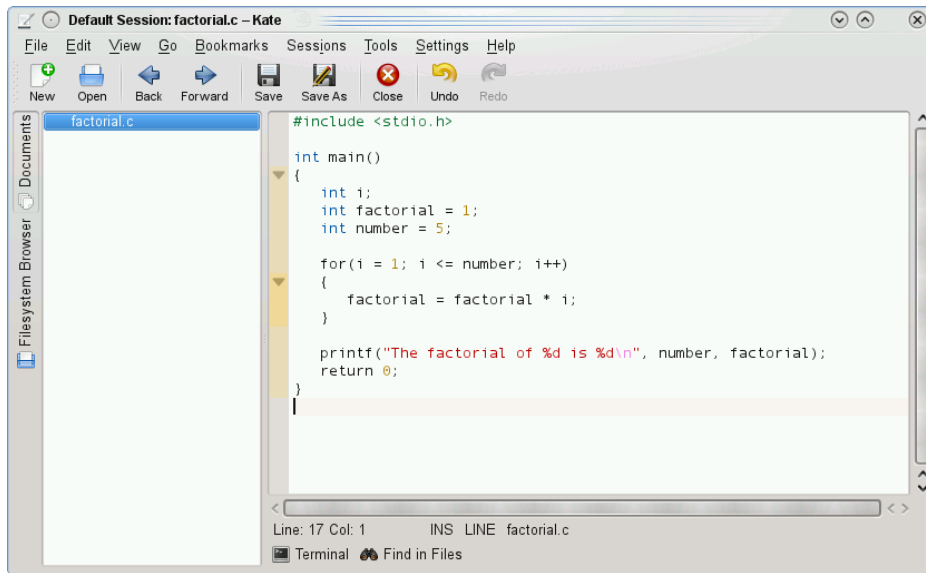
Default Session: factorial.c – Kate

File Edit View Go Bookmarks Sessions Tools Settings Help

New Open Back Forward Save Save As Close Undo Redo

Documents Filesystem Browser

factorial.c

```
#include <stdio.h>

int main()
{
   int i;
   int factorial = 1;
   int number = 5;

   for(i = 1; i <= number; i++)
   {
      factorial = factorial * i;
   }

   printf("The factorial of %d is %d\n", number, factorial);
   return 0;
}
```

Line: 17 Col: 1 INS LINE factorial.c

Terminal Find in Files